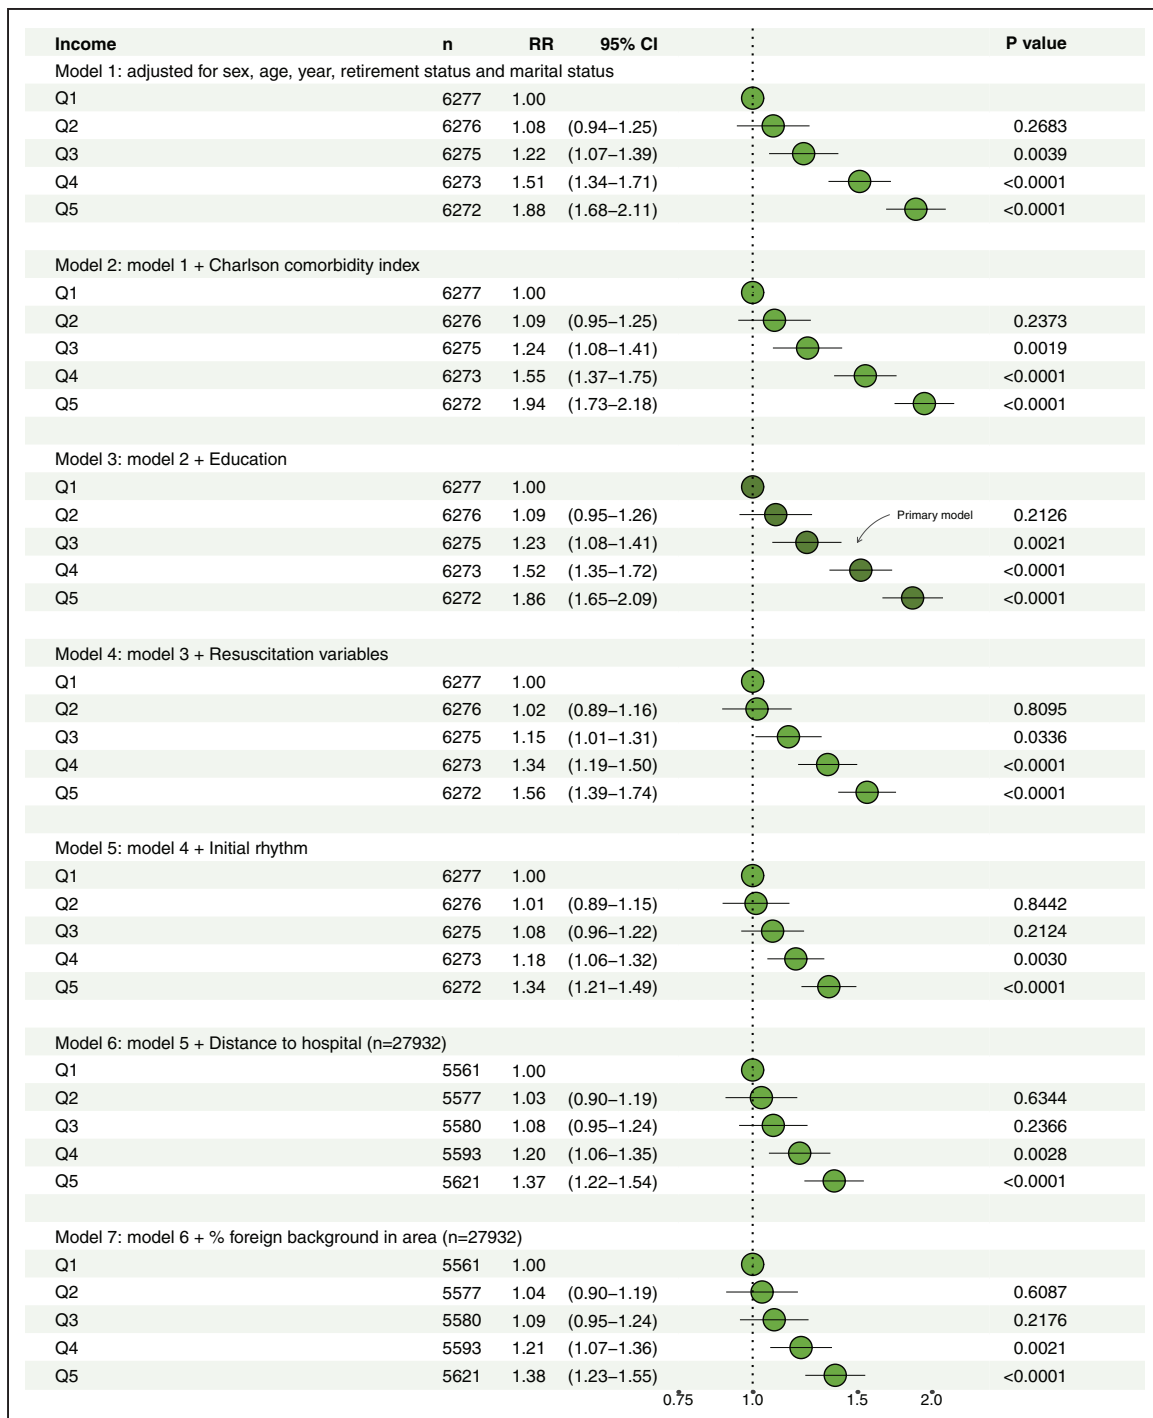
| Income | n | RR | 95% CI | P value |
|---|---|---|---|---|
| Model 1: adjusted for sex, age, year, retirement status and marital status | | | | |
| Q1 | 6277 | 1.00 | | |
| Q2 | 6276 | 1.08 | (0.94–1.25) | 0.2683 |
| Q3 | 6275 | 1.22 | (1.07–1.39) | 0.0039 |
| Q4 | 6273 | 1.51 | (1.34–1.71) | <0.0001 |
| Q5 | 6272 | 1.88 | (1.68–2.11) | <0.0001 |
| Model 2: model 1 + Charlson comorbidity index | | | | |
| Q1 | 6277 | 1.00 | | |
| Q2 | 6276 | 1.09 | (0.95–1.25) | 0.2373 |
| Q3 | 6275 | 1.24 | (1.08–1.41) | 0.0019 |
| Q4 | 6273 | 1.55 | (1.37–1.75) | <0.0001 |
| Q5 | 6272 | 1.94 | (1.73–2.18) | <0.0001 |
| Model 3: model 2 + Education | | | | |
| Q1 | 6277 | 1.00 | | |
| Q2 | 6276 | 1.09 | (0.95–1.26) | 0.2126 |
| Q3 | 6275 | 1.23 | (1.08–1.41) | 0.0021 |
| Q4 | 6273 | 1.52 | (1.35–1.72) | <0.0001 |
| Q5 | 6272 | 1.86 | (1.65–2.09) | <0.0001 |
| Model 4: model 3 + Resuscitation variables | | | | |
| Q1 | 6277 | 1.00 | | |
| Q2 | 6276 | 1.02 | (0.89–1.16) | 0.8095 |
| Q3 | 6275 | 1.15 | (1.01–1.31) | 0.0336 |
| Q4 | 6273 | 1.34 | (1.19–1.50) | <0.0001 |
| Q5 | 6272 | 1.56 | (1.39–1.74) | <0.0001 |
| Model 5: model 4 + Initial rhythm | | | | |
| Q1 | 6277 | 1.00 | | |
| Q2 | 6276 | 1.01 | (0.89–1.15) | 0.8442 |
| Q3 | 6275 | 1.08 | (0.96–1.22) | 0.2124 |
| Q4 | 6273 | 1.18 | (1.06–1.32) | 0.0030 |
| Q5 | 6272 | 1.34 | (1.21–1.49) | <0.0001 |
| Model 6: model 5 + Distance to hospital (n=27932) | | | | |
| Q1 | 5561 | 1.00 | | |
| Q2 | 5577 | 1.03 | (0.90–1.19) | 0.6344 |
| Q3 | 5580 | 1.08 | (0.95–1.24) | 0.2366 |
| Q4 | 5593 | 1.20 | (1.06–1.35) | 0.0028 |
| Q5 | 5621 | 1.37 | (1.22–1.54) | <0.0001 |
| Model 7: model 6 + % foreign background in area (n=27932) | | | | |
| Q1 | 5561 | 1.00 | | |
| Q2 | 5577 | 1.04 | (0.90–1.19) | 0.6087 |
| Q3 | 5580 | 1.09 | (0.95–1.24) | 0.2176 |
| Q4 | 5593 | 1.21 | (1.07–1.36) | 0.0021 |
| Q5 | 5621 | 1.38 | (1.23–1.55) | <0.0001 |

Primary model

0.75 1.0 1.5 2.0